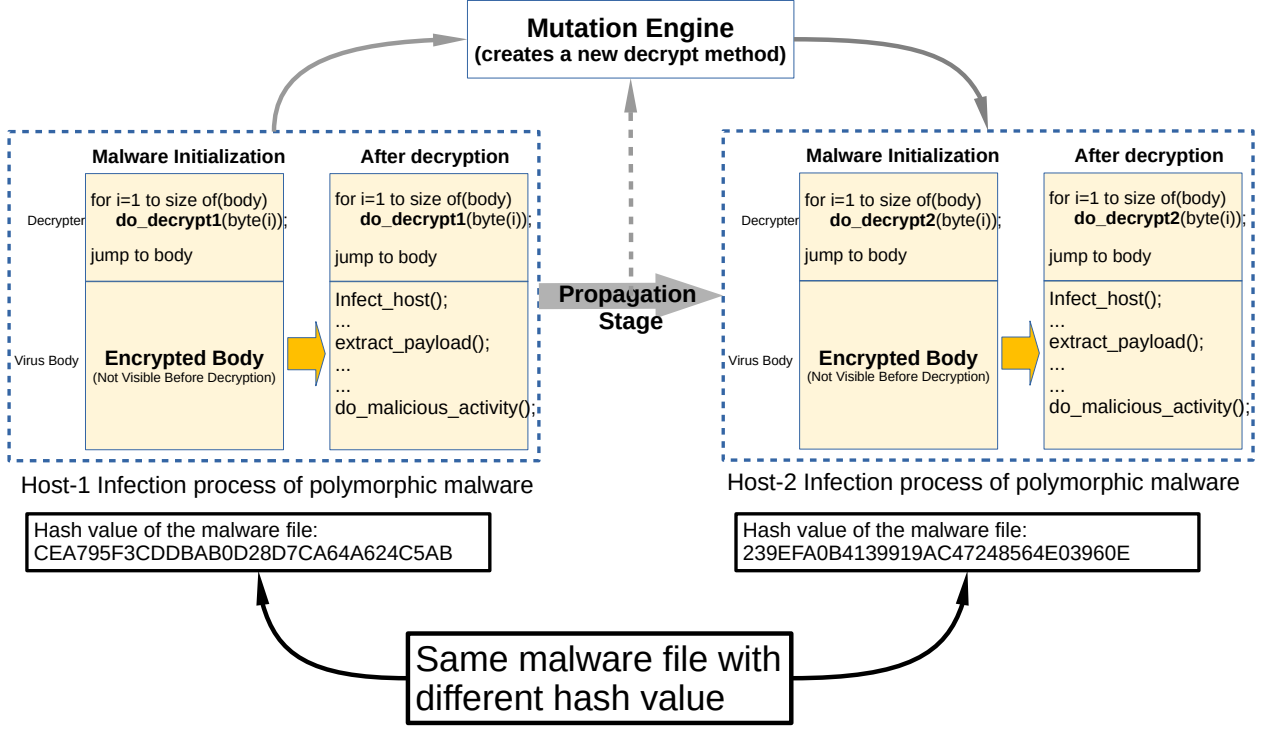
Mutation Engine
(creates a new decrypt method)

Malware Initialization

Decrypter

for i=1 to size of(body)
do_decrypt1(byte(i));

jump to body

Virus Body

Encrypted Body
(Not Visible Before Decryption)

After decryption

for i=1 to size of(body)
do_decrypt1(byte(i));

jump to body

Infect_host();
...
extract_payload();
...
...
do_malicious_activity();

Host-1 Infection process of polymorphic malware

Propagation Stage

Malware Initialization

Decrypter

for i=1 to size of(body)
do_decrypt2(byte(i));

jump to body

Virus Body

Encrypted Body
(Not Visible Before Decryption)

After decryption

for i=1 to size of(body)
do_decrypt2(byte(i));

jump to body

Infect_host();
...
extract_payload();
...
...
do_malicious_activity();

Host-2 Infection process of polymorphic malware

Hash value of the malware file:
CEA795F3CDDBAB0D28D7CA64A624C5AB

Hash value of the malware file:
239EFA0B4139919AC47248564E03960E

Same malware file with different hash value